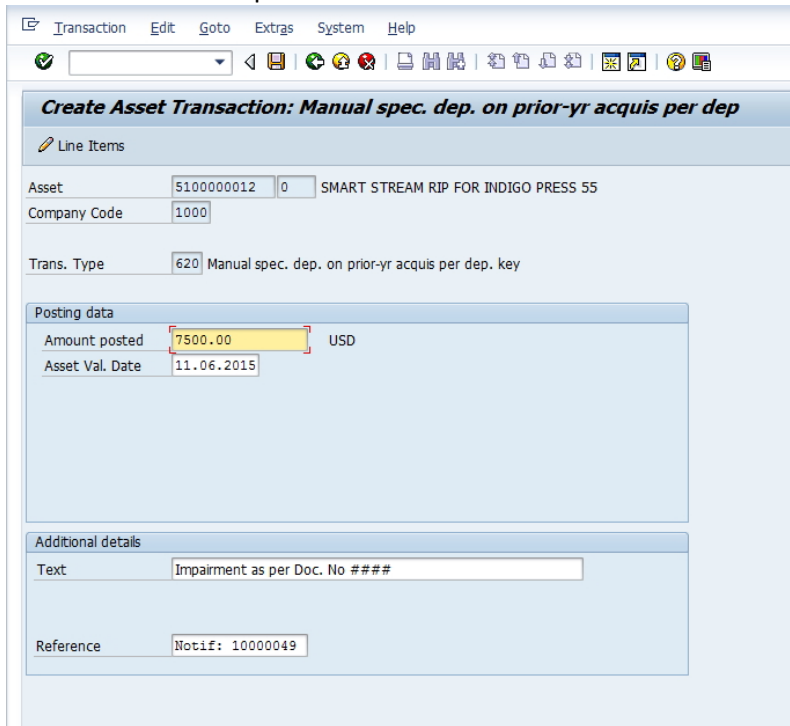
Transaction Edit Goto Extras System Help

Create Asset Transaction: Manual spec. dep. on prior-yr acquis per dep

Line Items

Asset 5100000012 0 SMART STREAM RIP FOR INDIGO PRESS 55
Company Code 1000

Trans. Type 620 Manual spec. dep. on prior-yr acquis per dep. key

Posting data
Amount posted 7500.00 USD
Asset Val. Date 11.06.2015

Additional details
Text Impairment as per Doc. No ####

Reference Notif: 10000049